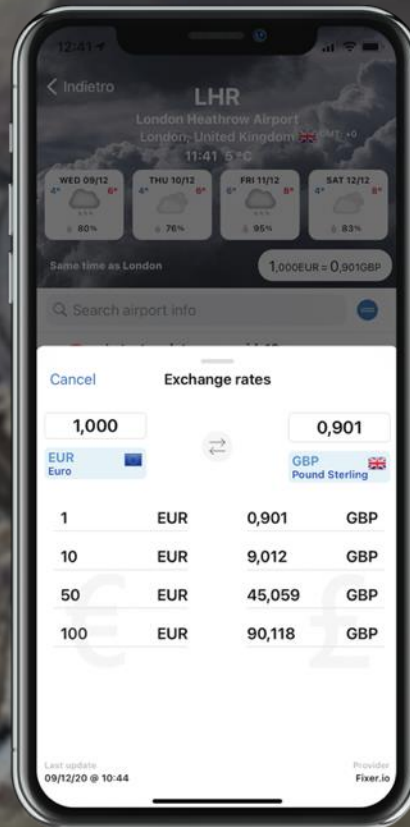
12:41

< Indietro

LHR

London Heathrow Airport

London, United Kingdom GMT +0

11:41 5°C

WED 09/12
4° 8°
80%

THU 10/12
4° 8°
76%

FRI 11/12
6° 8°
95%

SAT 12/12
4° 8°
83%

Same time as London

1,000EUR = 0,901GBP

Search airport info

Cancel

Exchange rates

1,000

0,901

EUR
Euro

GBP
Pound Sterling

| | | | |
|---|---|---|---|
| 1 | EUR | 0,901 | GBP |
| 10 | EUR | 9,012 | GBP |
| 50 | EUR | 45,059 | GBP |
| 100 | EUR | 90,118 | GBP |

Last update
09/12/20 @ 10:44

Provider
Fixer.io